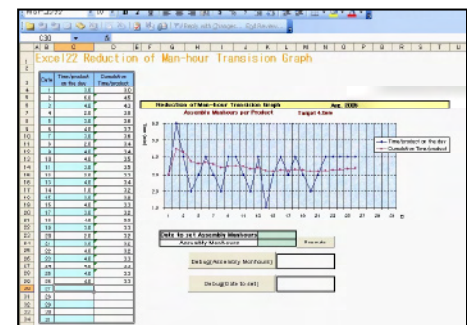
C30
A B C D E F G H I J K L M N O P Q R S T U
Excel22 Reduction of Man-hour Transision Graph

| Date | Time/product on the day | Cumulative Time/product |
|---|---|---|
| 1 | 5.0 | 5.0 |
| 2 | 4.0 | 4.5 |
| 3 | 4.0 | 4.3 |
| 4 | 2.0 | 3.8 |
| 5 | 4.0 | 3.8 |
| 6 | 4.0 | 3.7 |
| 7 | 2.5 | 3.6 |
| 8 | 3.5 | 3.6 |
| 9 | 2.5 | 3.4 |
| 10 | 4.0 | 3.5 |
| 11 | 3.0 | 3.5 |
| 12 | 3.5 | 3.5 |
| 13 | 4.0 | 3.4 |
| 14 | 3.0 | 3.4 |
| 15 | 2.0 | 3.3 |
| 16 | 3.0 | 3.3 |
| 17 | 3.0 | 3.3 |
| 18 | 3.0 | 3.3 |
| 19 | 3.0 | 3.3 |
| 20 | 3.0 | 3.3 |
| 21 | 3.0 | 3.2 |
| 22 | 3.0 | 3.2 |
| 23 | 3.0 | 3.2 |
| 24 | 4.0 | 3.3 |
| 25 | 4.0 | 3.3 |

Reduction of Man-hour Transision Graph
Aug. 2009
Assembly Manhours per Product
Target 4.5min
Time/product on the day
Cumulative Time/product

Data to set Assembly Manhours
Assembly Manhours
Execute
Debug(Assembly Manhours)
Debug(Date to set)